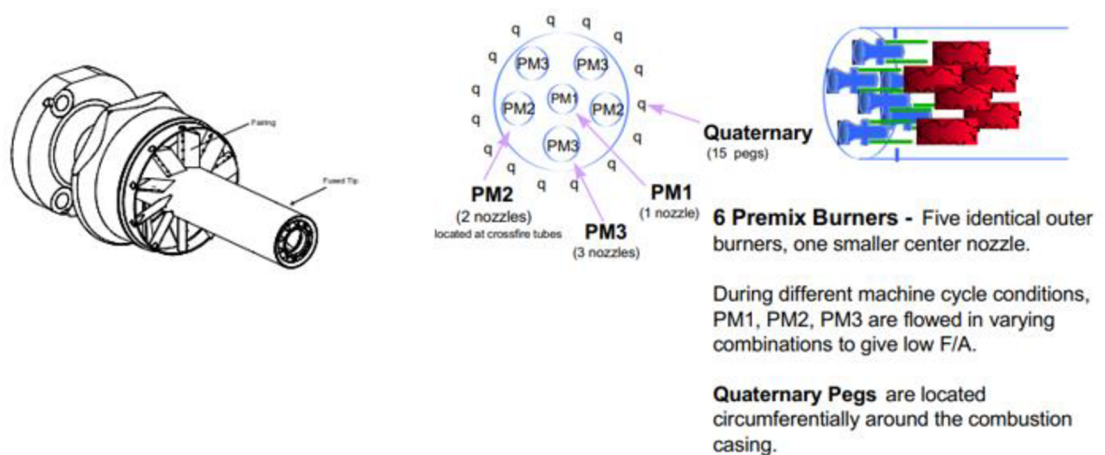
Fairing

Fused Tip

q q q q q q q q q q q q q q q

PM3 PM3 PM2 PM1 PM2 PM3

Quaternary
(15 pegs)

PM2
(2 nozzles)
located at crossfire tubes

PM3
(3 nozzles)

PM1
(1 nozzle)

6 Premix Burners - Five identical outer burners, one smaller center nozzle.

During different machine cycle conditions, PM1, PM2, PM3 are flowed in varying combinations to give low F/A.

Quaternary Pegs are located circumferentially around the combustion casing.